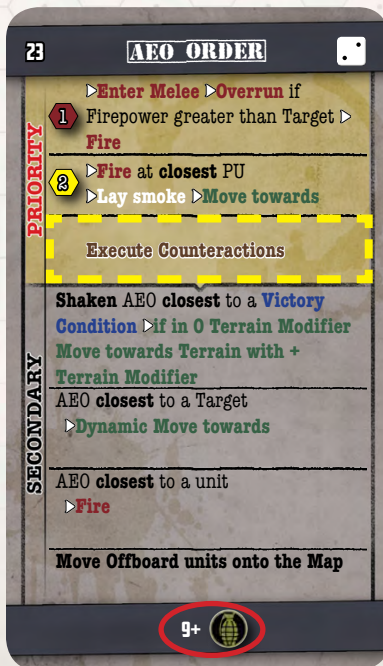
23 AEO ORDER

PRIORITY

1 ▷Enter Melee ▷Overrun if Firepower greater than Target ▷ Fire

2 ▷Fire at closest PU ▷Lay smoke ▷Move towards

Execute Counteractions

SECONDARY

Shaken AEO closest to a Victory Condition ▷if in 0 Terrain Modifier Move towards Terrain with + Terrain Modifier

AEO closest to a Target ▷Dynamic Move towards

AEO closest to a unit ▷Fire

Move Offboard units onto the Map

9+